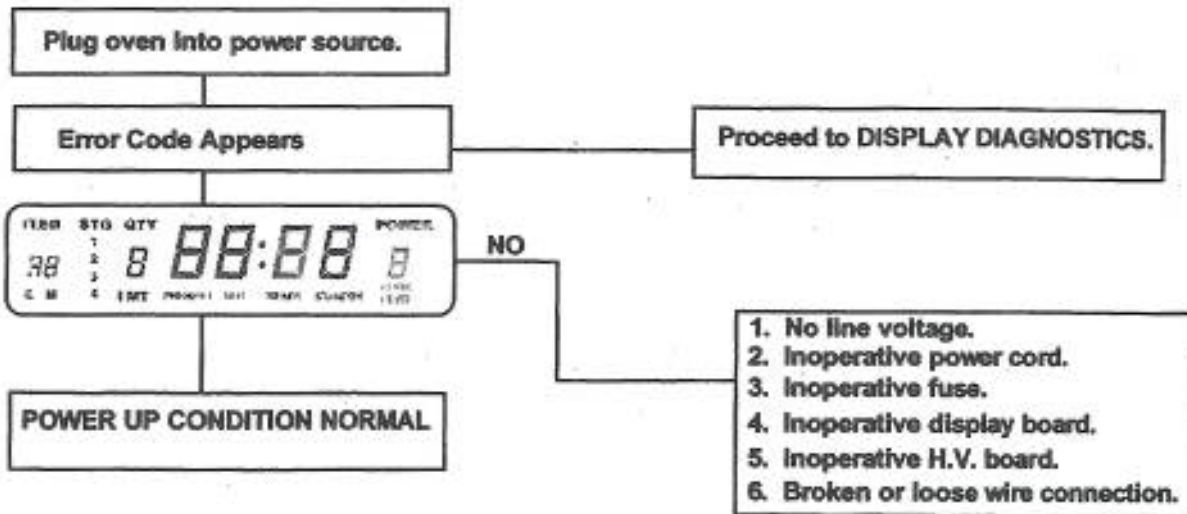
Plug oven into power source.

Error Code Appears

Proceed to DISPLAY DIAGNOSTICS.

ITEM STG QTY POWER
88 1 2 3 4 8 88:88 8
C M EDIT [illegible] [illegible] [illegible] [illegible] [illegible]

NO

1. No line voltage.
2. Inoperative power cord.
3. Inoperative fuse.
4. Inoperative display board.
5. Inoperative H.V. board.
6. Broken or loose wire connection.

POWER UP CONDITION NORMAL